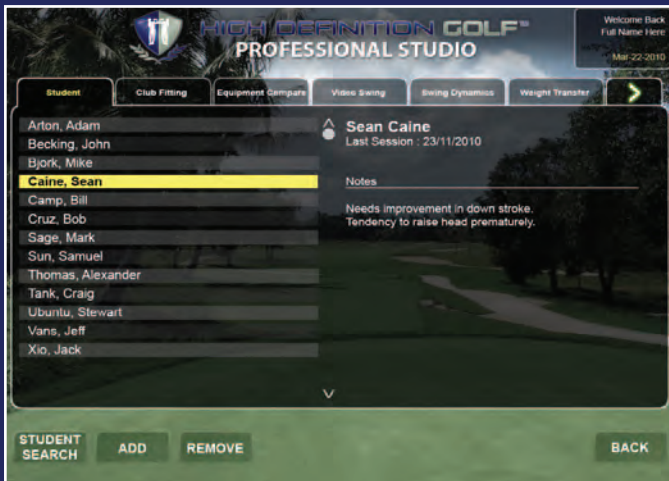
HIGH DEFINITION GOLF™
PROFESSIONAL STUDIO

Welcome Back
Full Name Here
Mar 22 2010

Student
Club Fitting
Equipment Compare
Video Swing
Swing Dynamics
Weight Transfer
>

Arton, Adam
Becking, John
Bjork, Mike
Caine, Sean
Camp, Bill
Cruz, Bob
Sage, Mark
Sun, Samuel
Thomas, Alexander
Tank, Craig
Ubuntu, Stewart
Vans, Jeff
Xio, Jack

Sean Caine
Last Session : 23/11/2010

Notes

Needs improvement in down stroke.
Tendency to raise head prematurely.

STUDENT SEARCH
ADD
REMOVE
BACK